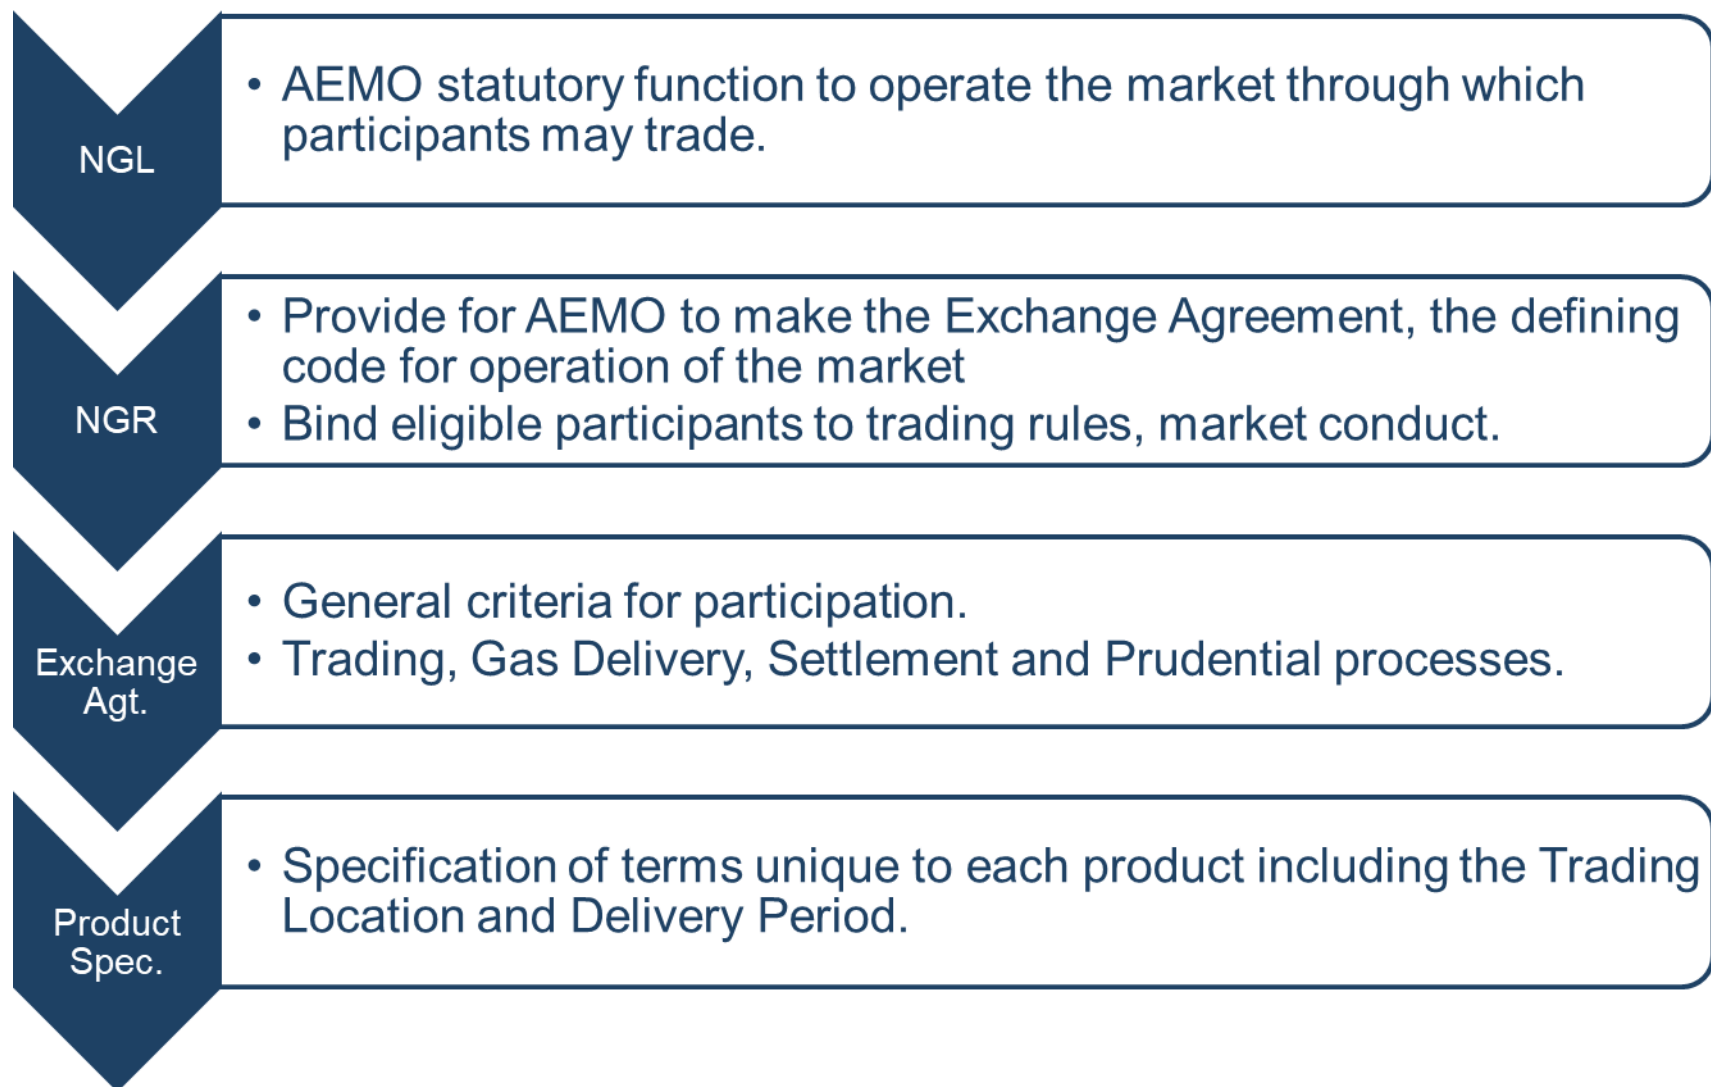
NGL

• AEMO statutory function to operate the market through which participants may trade.

NGR

• Provide for AEMO to make the Exchange Agreement, the defining code for operation of the market
• Bind eligible participants to trading rules, market conduct.

Exchange Agt.

• General criteria for participation.
• Trading, Gas Delivery, Settlement and Prudential processes.

Product Spec.

• Specification of terms unique to each product including the Trading Location and Delivery Period.